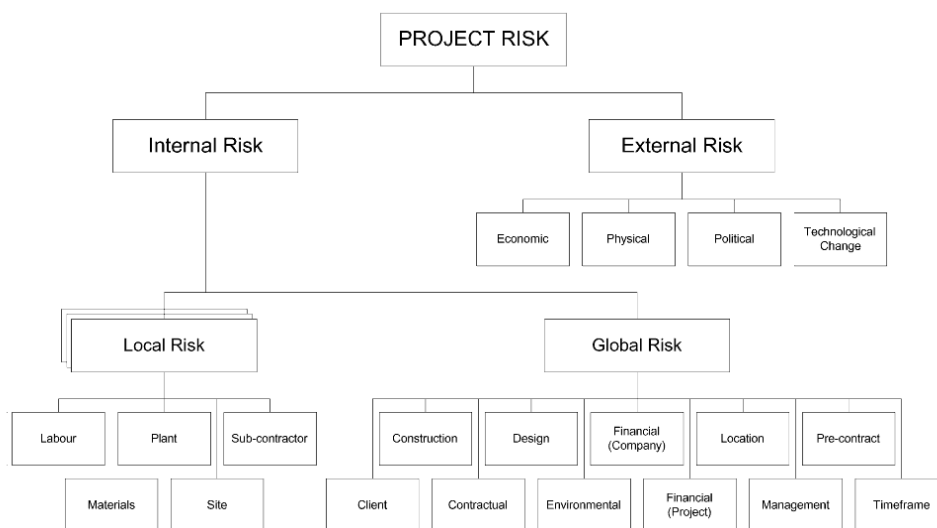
PROJECT RISK

Internal Risk

External Risk

Economic

Physical

Political

Technological Change

Local Risk

Global Risk

Labour

Plant

Sub-contractor

Materials

Site

Construction

Design

Financial (Company)

Location

Pre-contract

Client

Contractual

Environmental

Financial (Project)

Management

Timeframe